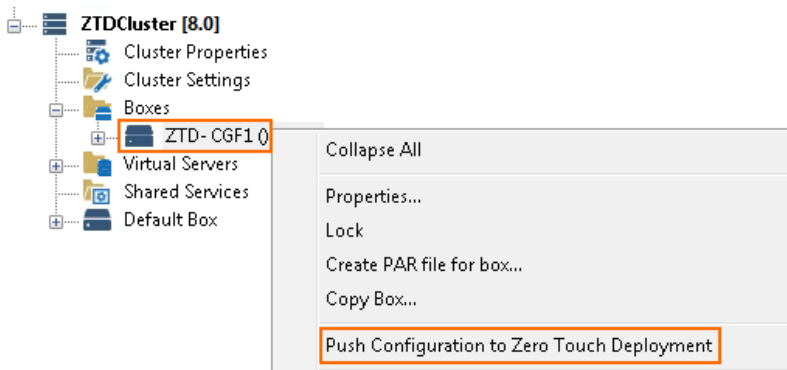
ZTDCluster [8.0]
Cluster Properties
Cluster Settings
Boxes
ZTD- CGF1 ()
Virtual Servers
Shared Services
Default Box

Collapse All

Properties...
Lock
Create PAR file for box...
Copy Box...

Push Configuration to Zero Touch Deployment